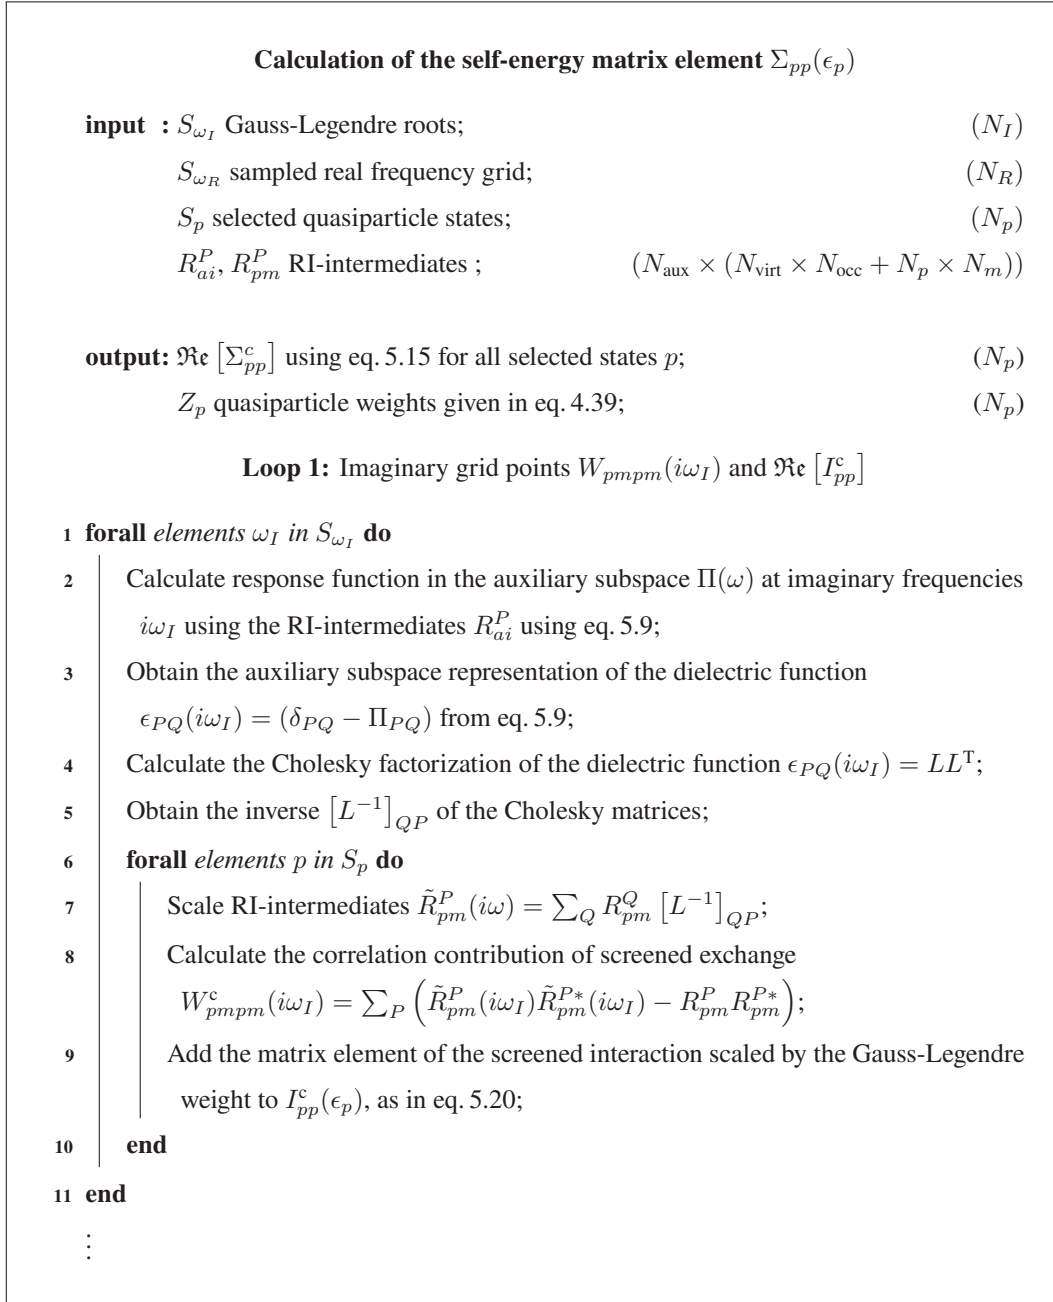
**Calculation of the self-energy matrix element** $\Sigma_{pp}(\epsilon_p)$

**input :** $S_{\omega_I}$ Gauss-Legendre roots; $(N_I)$

$S_{\omega_R}$ sampled real frequency grid; $(N_R)$

$S_p$ selected quasiparticle states; $(N_p)$

$R^P_{ai}$, $R^P_{pm}$ RI-intermediates ; $(N_{\text{aux}} \times (N_{\text{virt}} \times N_{\text{occ}} + N_p \times N_m))$

**output:** $\mathfrak{Re}\left[\Sigma^c_{pp}\right]$ using eq. 5.15 for all selected states $p$; $(N_p)$

$Z_p$ quasiparticle weights given in eq. 4.39; $(N_p)$

**Loop 1:** Imaginary grid points $W_{pmpm}(i\omega_I)$ and $\mathfrak{Re}\left[I^c_{pp}\right]$

1 **forall** *elements* $\omega_I$ *in* $S_{\omega_I}$ **do**

2 Calculate response function in the auxiliary subspace $\Pi(\omega)$ at imaginary frequencies $i\omega_I$ using the RI-intermediates $R^P_{ai}$ using eq. 5.9;

3 Obtain the auxiliary subspace representation of the dielectric function $\epsilon_{PQ}(i\omega_I) = (\delta_{PQ} - \Pi_{PQ})$ from eq. 5.9;

4 Calculate the Cholesky factorization of the dielectric function $\epsilon_{PQ}(i\omega_I) = LL^{\text{T}}$;

5 Obtain the inverse $\left[L^{-1}\right]_{QP}$ of the Cholesky matrices;

6 **forall** *elements* $p$ *in* $S_p$ **do**

7 Scale RI-intermediates $\tilde{R}^P_{pm}(i\omega) = \sum_Q R^Q_{pm}\left[L^{-1}\right]_{QP}$;

8 Calculate the correlation contribution of screened exchange $W^c_{pmpm}(i\omega_I) = \sum_P \left(\tilde{R}^P_{pm}(i\omega_I)\tilde{R}^{P*}_{pm}(i\omega_I) - R^P_{pm}R^{P*}_{pm}\right)$;

9 Add the matrix element of the screened interaction scaled by the Gauss-Legendre weight to $I^c_{pp}(\epsilon_p)$, as in eq. 5.20;

10 **end**

11 **end**

⋮